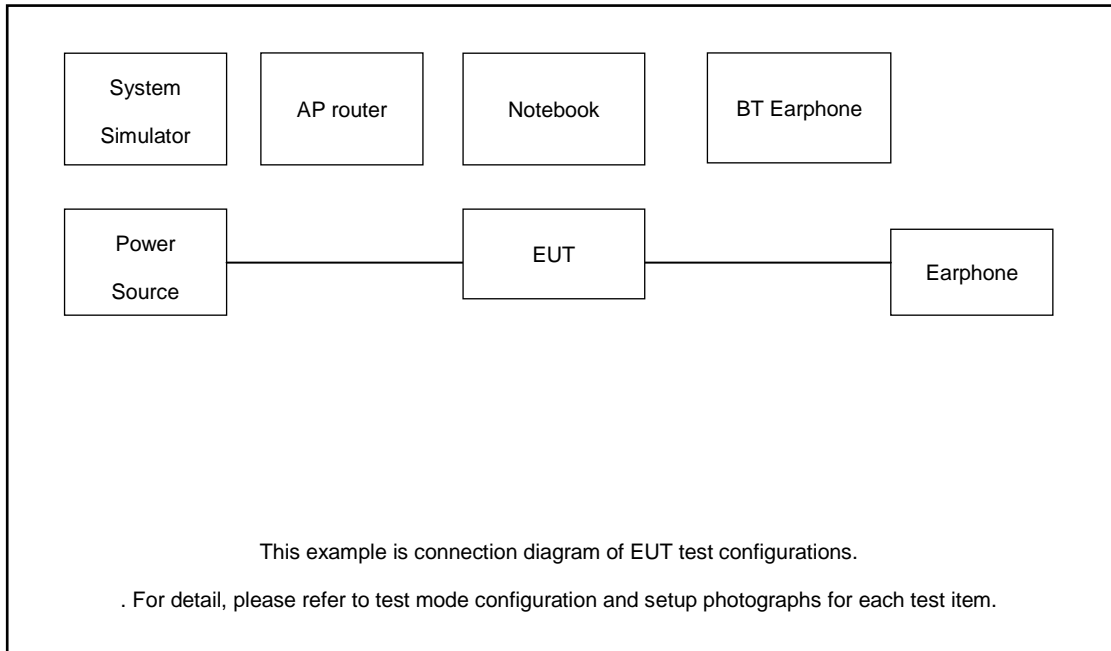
System Simulator

AP router

Notebook

BT Earphone

Power Source

EUT

Earphone

This example is connection diagram of EUT test configurations.

. For detail, please refer to test mode configuration and setup photographs for each test item.